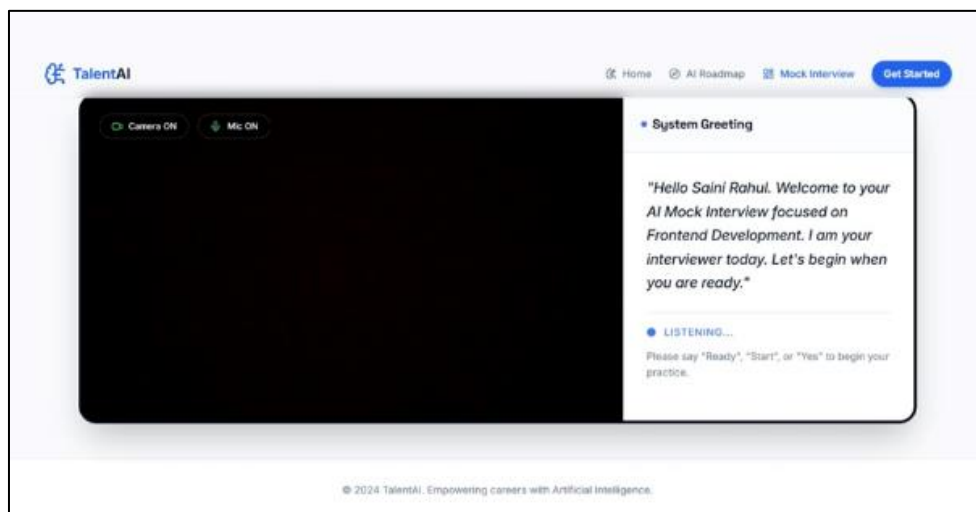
TalentAI

Home AI Roadmap Mock Interview Get Started

Camera ON Mic ON

• System Greeting

"Hello Saini Rahul. Welcome to your AI Mock Interview focused on Frontend Development. I am your interviewer today. Let's begin when you are ready."

LISTENING...

Please say "Ready", "Start", or "Yes" to begin your practice.

© 2024 TalentAI. Empowering careers with Artificial Intelligence.